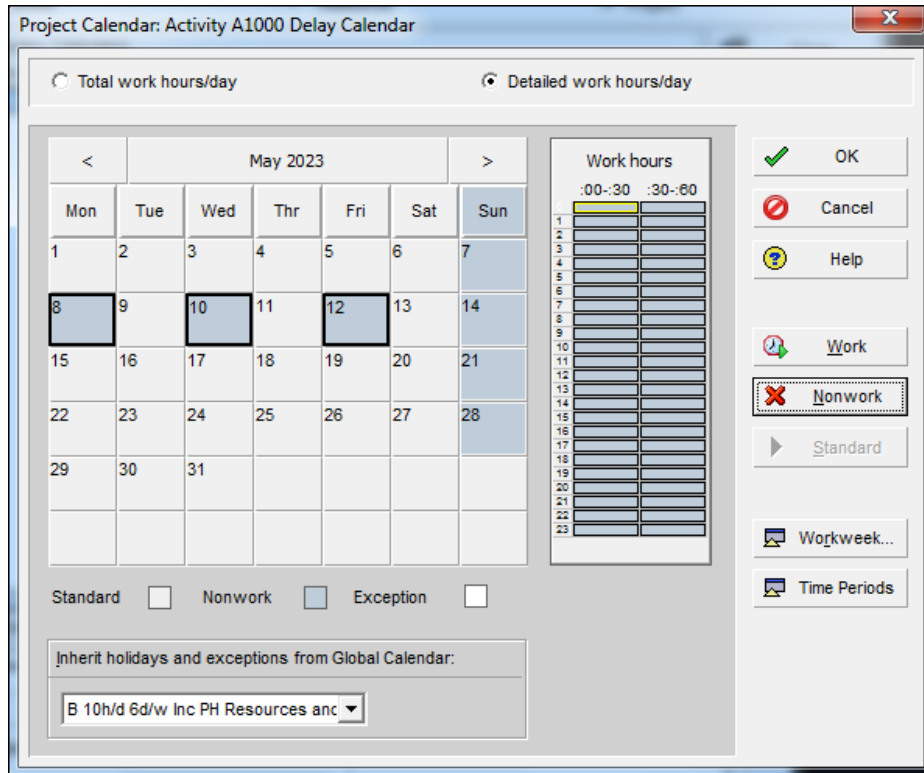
Project Calendar: Activity A1000 Delay Calendar

Total work hours/day

Detailed work hours/day

<

May 2023

>

| Mon | Tue | Wed | Thr | Fri | Sat | Sun |
|---|---|---|---|---|---|---|
| 1 | 2 | 3 | 4 | 5 | 6 | 7 |
| 8 | 9 | 10 | 11 | 12 | 13 | 14 |
| 15 | 16 | 17 | 18 | 19 | 20 | 21 |
| 22 | 23 | 24 | 25 | 26 | 27 | 28 |
| 29 | 30 | 31 | | | | |

Work hours

:00-:30 :30-:60

1
2
3
4
5
6
7
8
9
10
11
12
13
14
15
16
17
18
19
20
21
22
23

OK

Cancel

Help

Work

Nonwork

Standard

Workweek...

Time Periods

Standard

Nonwork

Exception

Inherit holidays and exceptions from Global Calendar:

B 10h/d 6d/w Inc PH Resources anc